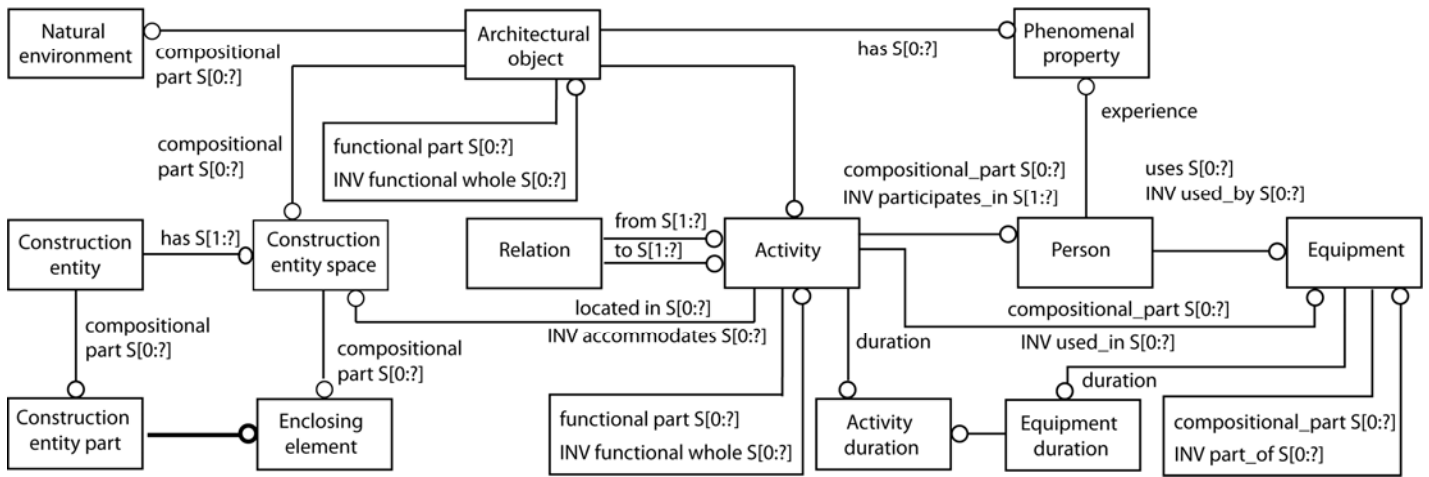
Natural environment

compositional part S[0:?]

Architectural object

has S[0:?]

Phenomenal property

experience

compositional part S[0:?]

functional part S[0:?]

INV functional whole S[0:?]

compositional_part S[0:?]

INV participates_in S[1:?]

uses S[0:?]

INV used_by S[0:?]

Construction entity

has S[1:?]

Construction entity space

Relation

from S[1:?]

to S[1:?]

Activity

Person

Equipment

located in S[0:?]

INV accommodates S[0:?]

compositional_part S[0:?]

INV used_in S[0:?]

compositional part S[0:?]

compositional part S[0:?]

duration

duration

Construction entity part

Enclosing element

functional part S[0:?]

INV functional whole S[0:?]

Activity duration

Equipment duration

compositional_part S[0:?]

INV part_of S[0:?]